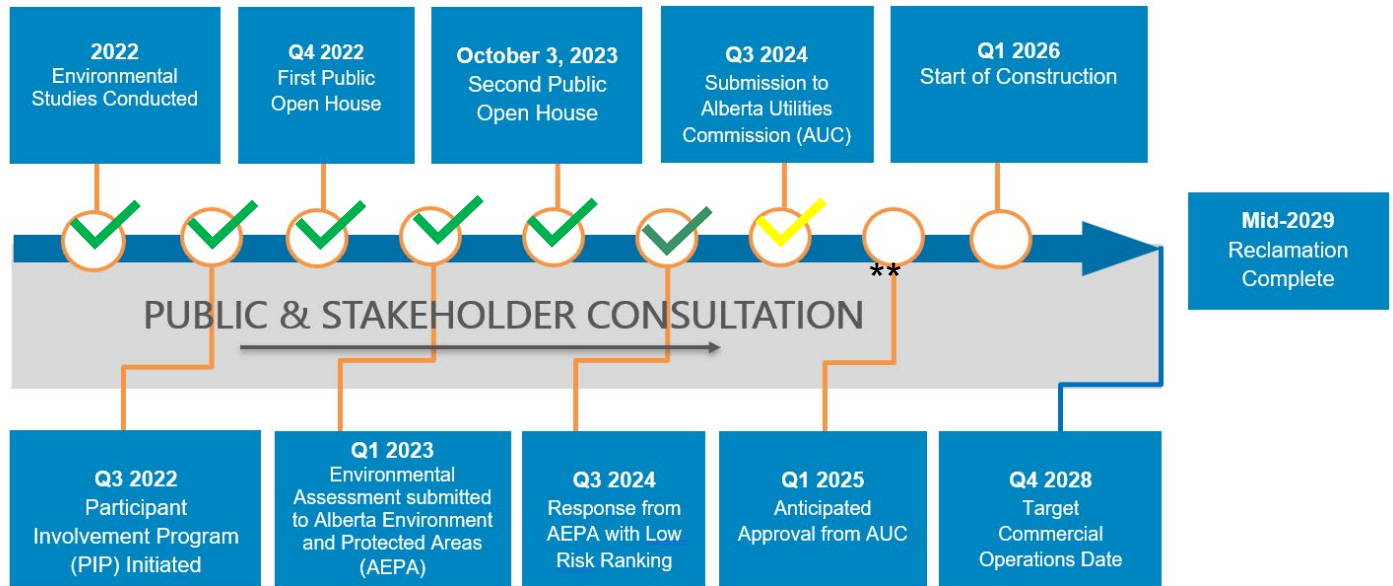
**2022**
Environmental Studies Conducted

**Q4 2022**
First Public Open House

**October 3, 2023**
Second Public Open House

**Q3 2024**
Submission to Alberta Utilities Commission (AUC)

**Q1 2026**
Start of Construction

**Mid-2029**
Reclamation Complete

**

PUBLIC & STAKEHOLDER CONSULTATION

**Q3 2022**
Participant Involvement Program (PIP) Initiated

**Q1 2023**
Environmental Assessment submitted to Alberta Environment and Protected Areas (AEPA)

**Q3 2024**
Response from AEPA with Low Risk Ranking

**Q1 2025**
Anticipated Approval from AUC

**Q4 2028**
Target Commercial Operations Date